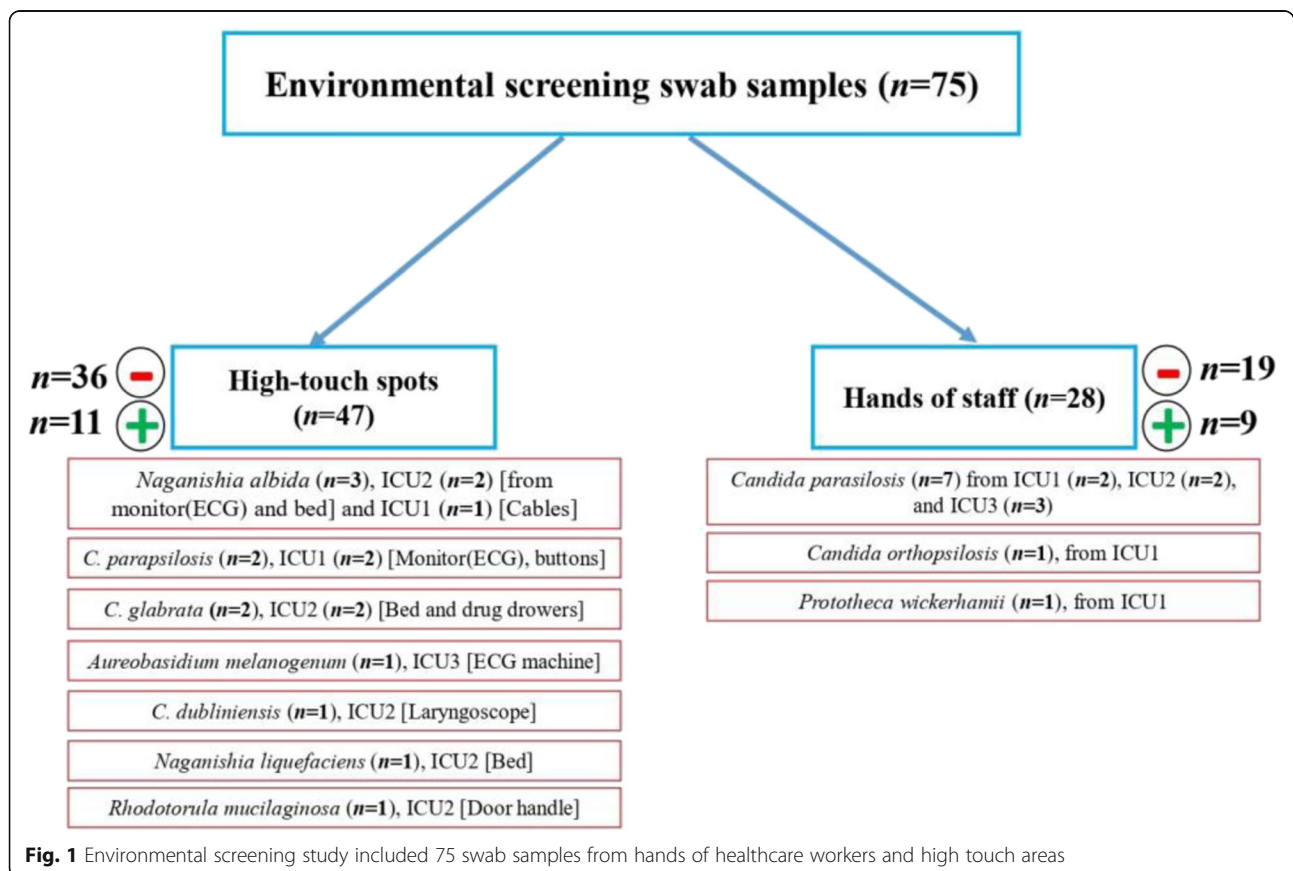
Environmental screening swab samples ($n$=75)

$n$=36 −
$n$=11 +

High-touch spots ($n$=47)

Hands of staff ($n$=28)

− $n$=19
+ $n$=9

Naganishia albida ($n$=3), ICU2 ($n$=2) [from monitor(ECG) and bed] and ICU1 ($n$=1) [Cables]

C. parapsilosis ($n$=2), ICU1 ($n$=2) [Monitor(ECG), buttons]

C. glabrata ($n$=2), ICU2 ($n$=2) [Bed and drug drowers]

Aureobasidium melanogenum ($n$=1), ICU3 [ECG machine]

C. dubliniensis ($n$=1), ICU2 [Laryngoscope]

Naganishia liquefaciens ($n$=1), ICU2 [Bed]

Rhodotorula mucilaginosa ($n$=1), ICU2 [Door handle]

Candida parasilosis ($n$=7) from ICU1 ($n$=2), ICU2 ($n$=2), and ICU3 ($n$=3)

Candida orthopsilosis ($n$=1), from ICU1

Prototheca wickerhamii ($n$=1), from ICU1

Fig. 1 Environmental screening study included 75 swab samples from hands of healthcare workers and high touch areas